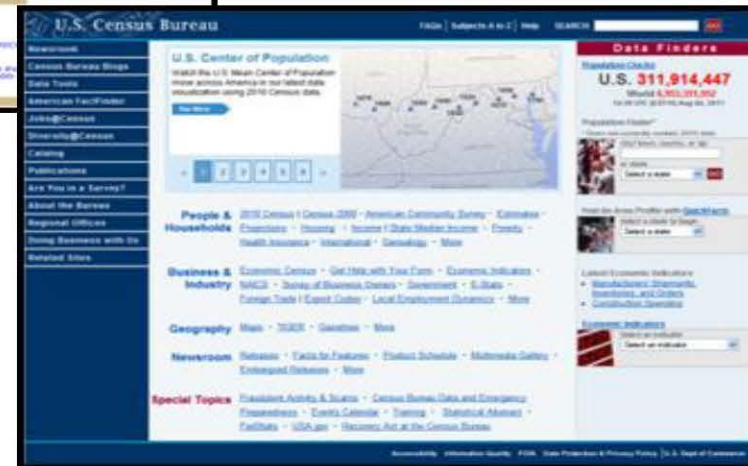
U.S. Census Bureau

FAQs | Subjects A to Z | Help SEARCH

Newsroom
Census Bureau Blogs
Data Tools
American FactFinder
Jobs@Census
Diversity@Census
Catalog
Publications
Are You in a Survey?
About the Bureau
Regional Offices
Doing Business with Us
Related Sites

U.S. Center of Population
Watch the U.S. Mean Center of Population move across America in our latest data visualization using 2010 Census data.

See More

1 2 3 4 5 6

People & Households 2010 Census | Census 2000 · American Community Survey · Estimates · Projections · Housing · Income | State Median Income · Poverty · Health Insurance · International · Genealogy · More

Business & Industry Economic Census · Get Help with Your Form · Economic Indicators · NAICS · Survey of Business Owners · Government · E-Stats · Foreign Trade | Export Codes · Local Employment Dynamics · More

Geography Maps · TIGER · Gazetteer · More

Newsroom Releases · Facts for Features · Product Schedule · Multimedia Gallery · Embargoed Releases · More

Special Topics Precedent Activity & Scams · Census Bureau Data and Emergency Preparedness · Events Calendar · Training · Statistical Abstract · FedStats · USA.gov · Recovery Act at the Census Bureau

Data Finders
Population Clocks
U.S. 311,914,447
World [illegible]
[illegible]

Population Finder
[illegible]
or state
Select a state Go

Find an Area Profile with QuickFacts
Select a state to begin
Select a state

Latest Economic Indicators
Manufacturers' Shipments, Inventories, and Orders
Construction Spending

Economic Indicators
Select an indicator
Select an indicator

Accessibility Information Quality FOIA Data Protection & Privacy Policy U.S. Dept of Commerce